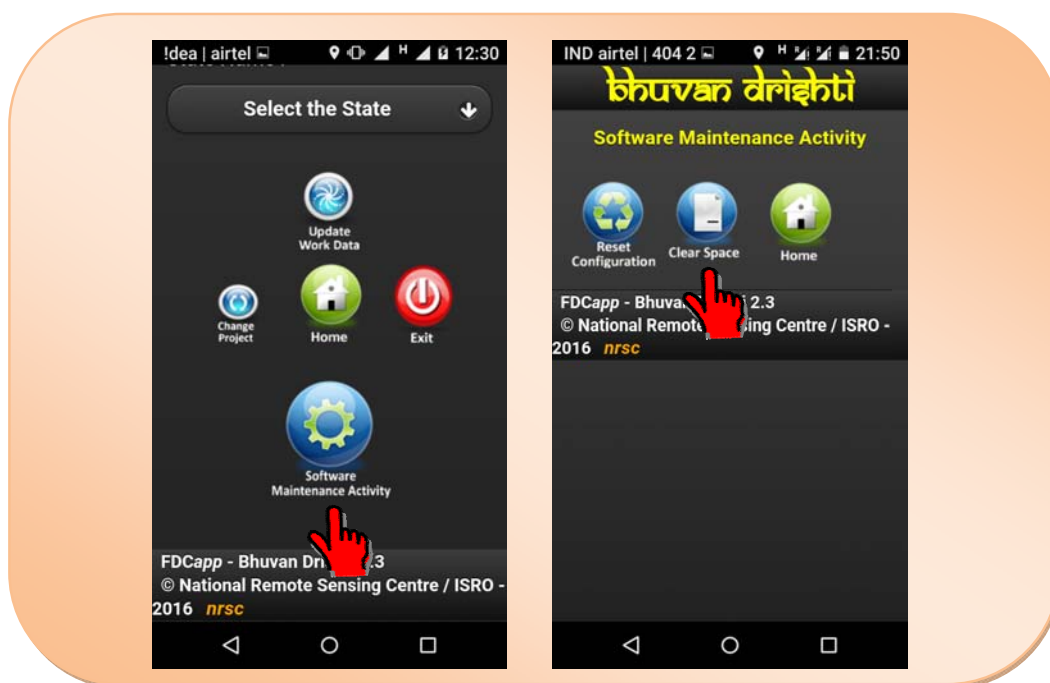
!dea | airtel H 12:30

Select the State

Update Work Data

Change Project

Home

Exit

Software Maintenance Activity

FDCapp - Bhuvan Dri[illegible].3
© National Remote Sensing Centre / ISRO - 2016 nrsc

IND airtel | 404 2 H 21:50

bhuvan drishti

Software Maintenance Activity

Reset Configuration

Clear Space

Home

FDCapp - Bhuva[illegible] 2.3
© National Remote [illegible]sing Centre / ISRO - 2016 nrsc